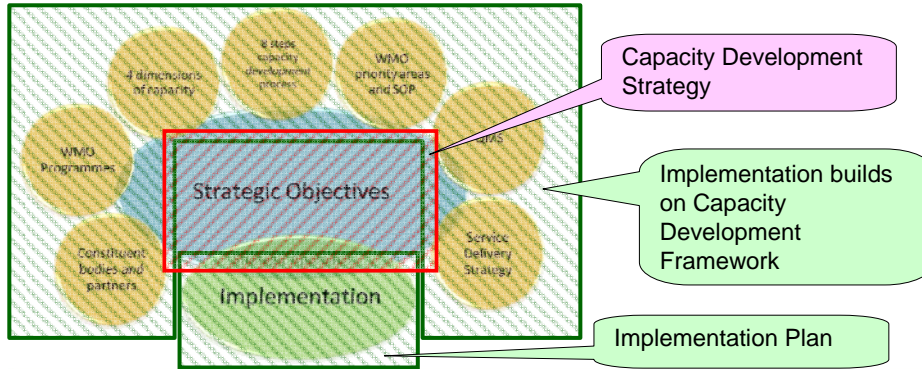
4 dimensions of capacity

8 steps capacity development process

WMO priority areas and SOP

WMO Programmes

QMS

Strategic Objectives

Constituent bodies and partners

Service Delivery Strategy

Implementation

Capacity Development Strategy

Implementation builds on Capacity Development Framework

Implementation Plan